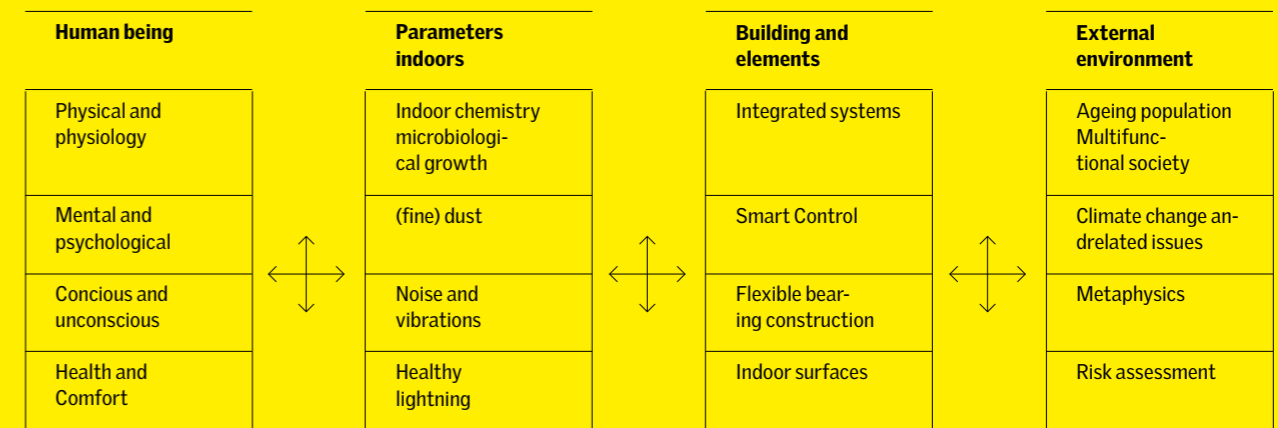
| Human being | Parameters indoors | Building and elements | External environment |
|---|---|---|---|
| Physical and physiology | Indoor chemistry microbiological growth | Integrated systems | Ageing population Multifunctional society |
| Mental and psychological | (fine) dust | Smart Control | Climate change andrelated issues |
| Concious and unconscious | Noise and vibrations | Flexible bearing construction | Metaphysics |
| Health and Comfort | Healthy lightning | Indoor surfaces | Risk assessment |